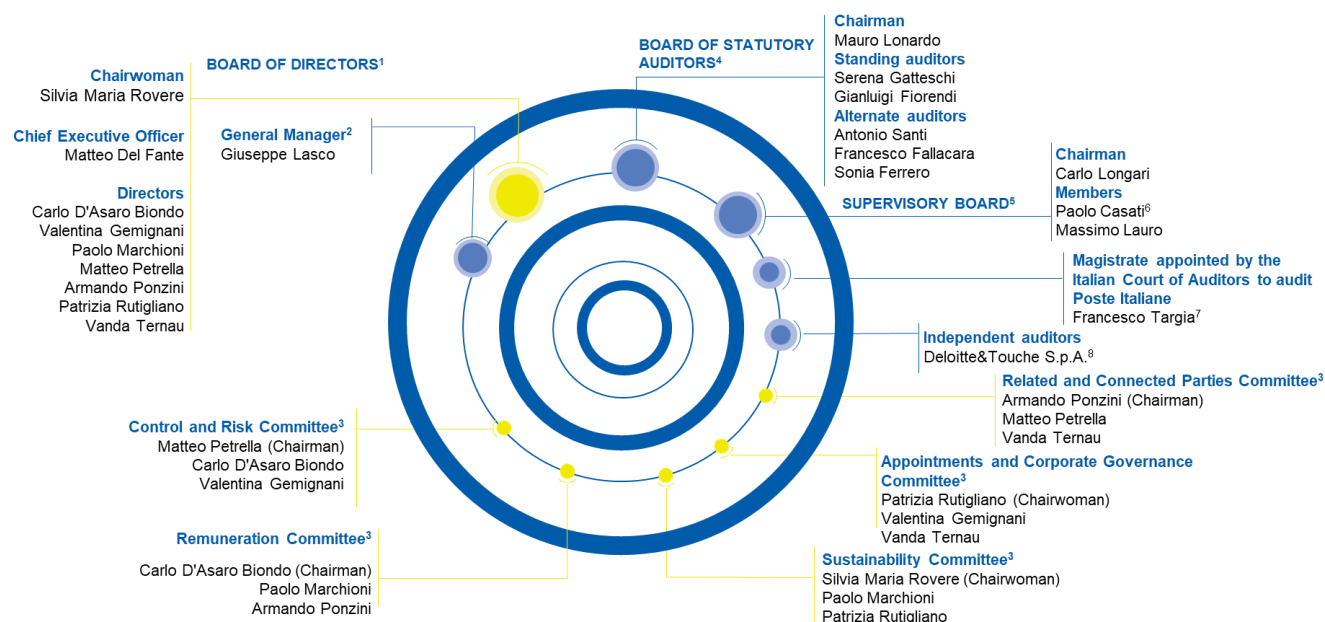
BOARD OF DIRECTORS$^1$

Chairwoman
Silvia Maria Rovere

Chief Executive Officer
Matteo Del Fante

Directors
Carlo D'Asaro Biondo
Valentina Gemignani
Paolo Marchioni
Matteo Petrella
Armando Ponzini
Patrizia Rutigliano
Vanda Ternau

General Manager$^2$
Giuseppe Lasco

BOARD OF STATUTORY AUDITORS$^4$

Chairman
Mauro Lonardo
Standing auditors
Serena Gatteschi
Gianluigi Fiorendi
Alternate auditors
Antonio Santi
Francesco Fallacara
Sonia Ferrero

SUPERVISORY BOARD$^5$

Chairman
Carlo Longari
Members
Paolo Casati$^6$
Massimo Lauro

Magistrate appointed by the Italian Court of Auditors to audit Poste Italiane
Francesco Targia$^7$

Independent auditors
Deloitte&Touche S.p.A.$^8$

Related and Connected Parties Committee$^3$
Armando Ponzini (Chairman)
Matteo Petrella
Vanda Ternau

Control and Risk Committee$^3$
Matteo Petrella (Chairman)
Carlo D'Asaro Biondo
Valentina Gemignani

Appointments and Corporate Governance Committee$^3$
Patrizia Rutigliano (Chairwoman)
Valentina Gemignani
Vanda Ternau

Remuneration Committee$^3$
Carlo D'Asaro Biondo (Chairman)
Paolo Marchioni
Armando Ponzini

Sustainability Committee$^3$
Silvia Maria Rovere (Chairwoman)
Paolo Marchioni
Patrizia Rutigliano